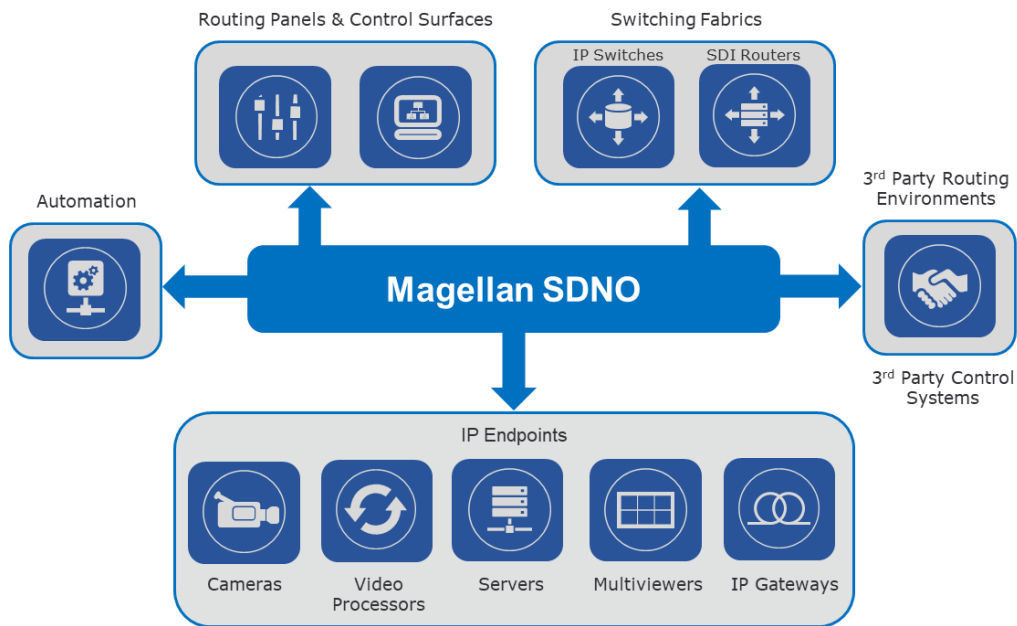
Routing Panels & Control Surfaces

Switching Fabrics

IP Switches

SDI Routers

Automation

3$^{rd}$ Party Routing Environments

Magellan SDNO

3$^{rd}$ Party Control Systems

IP Endpoints

Cameras

Video Processors

Servers

Multiviewers

IP Gateways